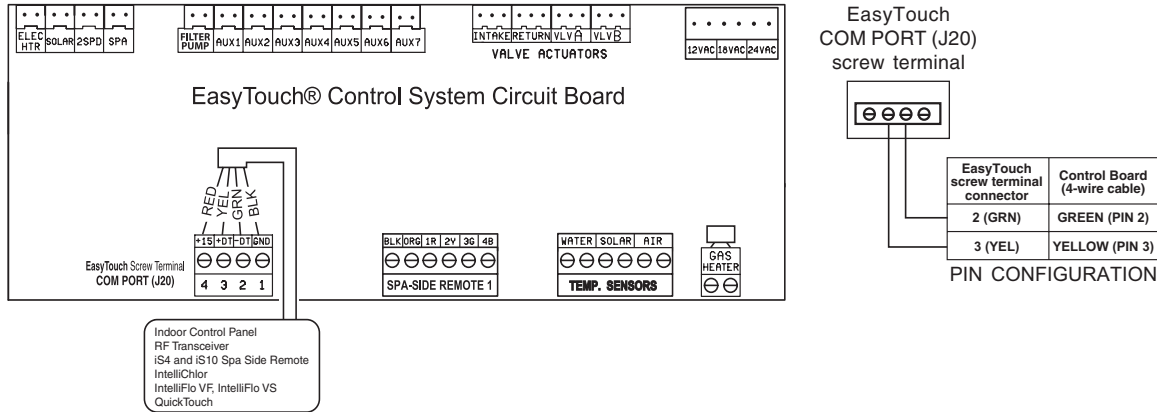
ELEC HTR SOLAR 2SPD SPA

FILTER PUMP AUX1 AUX2 AUX3 AUX4 AUX5 AUX6 AUX7

INTAKE RETURN VLVA VLVB
VALVE ACTUATORS

12VAC 16VAC 24VAC

EasyTouch® Control System Circuit Board

RED YEL GRN BLK

+15 +DT -DT GND

EasyTouch Screw Terminal
COM PORT (J20)

4 3 2 1

BLK ORG 1R 2Y 3G 4B
SPA-SIDE REMOTE 1

WATER SOLAR AIR
TEMP. SENSORS

GAS HEATER

Indoor Control Panel
RF Transceiver
iS4 and iS10 Spa Side Remote
IntelliChlor
IntelliFlo VF, IntelliFlo VS
QuickTouch

EasyTouch
COM PORT (J20)
screw terminal

| EasyTouch screw terminal connector | Control Board (4-wire cable) |
|---|---|
| 2 (GRN) | GREEN (PIN 2) |
| 3 (YEL) | YELLOW (PIN 3) |

PIN CONFIGURATION